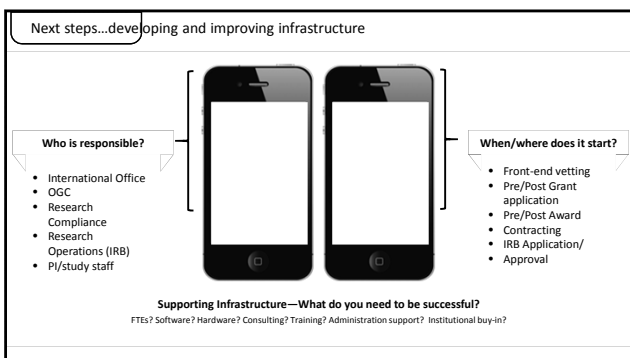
Next steps…developing and improving infrastructure

Who is responsible?

- International Office
- OGC
- Research Compliance
- Research Operations (IRB)
- PI/study staff

When/where does it start?

- Front-end vetting
- Pre/Post Grant application
- Pre/Post Award
- Contracting
- IRB Application/
- Approval

Supporting Infrastructure—What do you need to be successful?

FTEs? Software? Hardware? Consulting? Training? Administration support? Institutional buy-in?